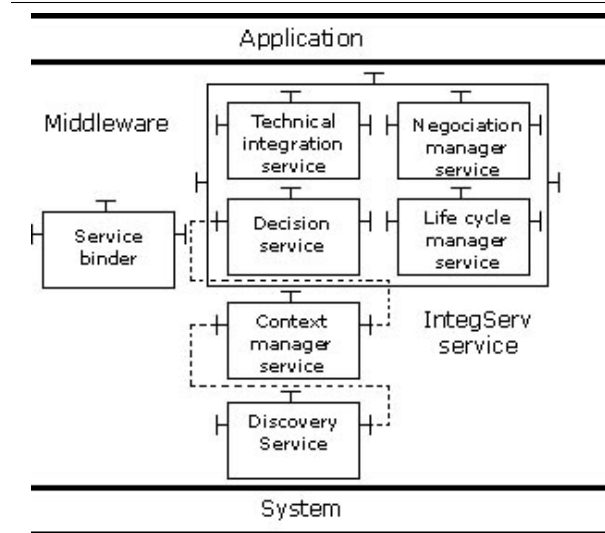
Application

Middleware

Technical integration service

Negociation manager service

Service binder

Decision service

Life cycle manager service

Context manager service

IntegServ service

Discovery Service

System